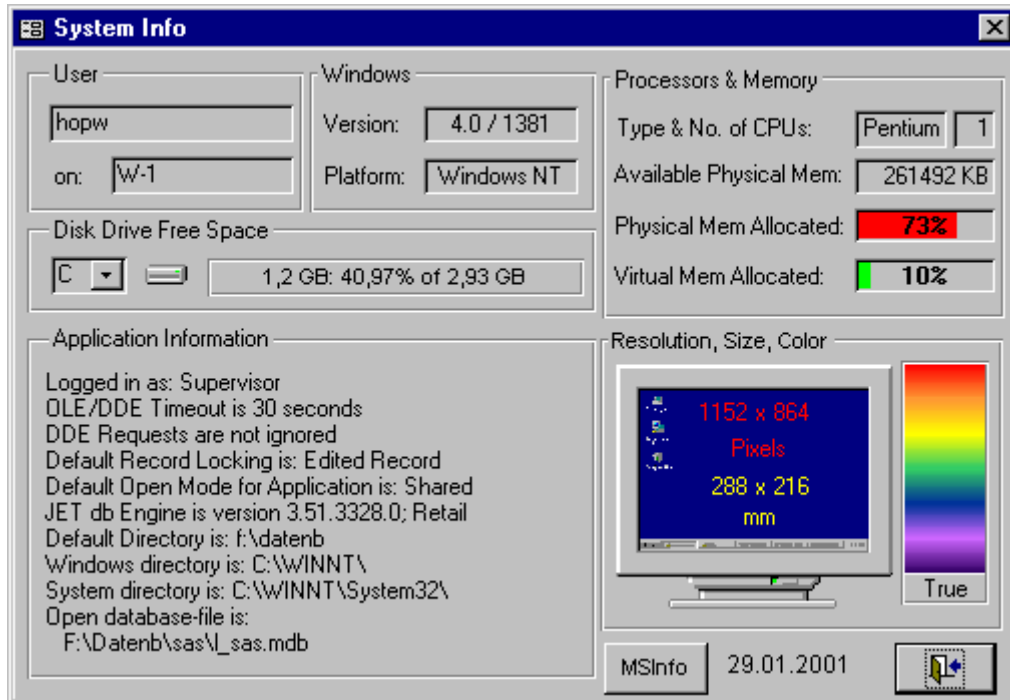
System Info

User
hopw
on: W-1

Windows
Version: 4.0 / 1381
Platform: Windows NT

Processors & Memory
Type & No. of CPUs: Pentium 1
Available Physical Mem: 261492 KB
Physical Mem Allocated: 73%
Virtual Mem Allocated: 10%

Disk Drive Free Space
C
1,2 GB: 40,97% of 2,93 GB

Application Information
Logged in as: Supervisor
OLE/DDE Timeout is 30 seconds
DDE Requests are not ignored
Default Record Locking is: Edited Record
Default Open Mode for Application is: Shared
JET db Engine is version 3.51.3328.0; Retail
Default Directory is: f:\datenb
Windows directory is: C:\WINNT\
System directory is: C:\WINNT\System32\
Open database-file is:
F:\Datenb\sas\l_sas.mdb

Resolution, Size, Color
1152 x 864
Pixels
288 x 216
mm
True

MSInfo
29.01.2001